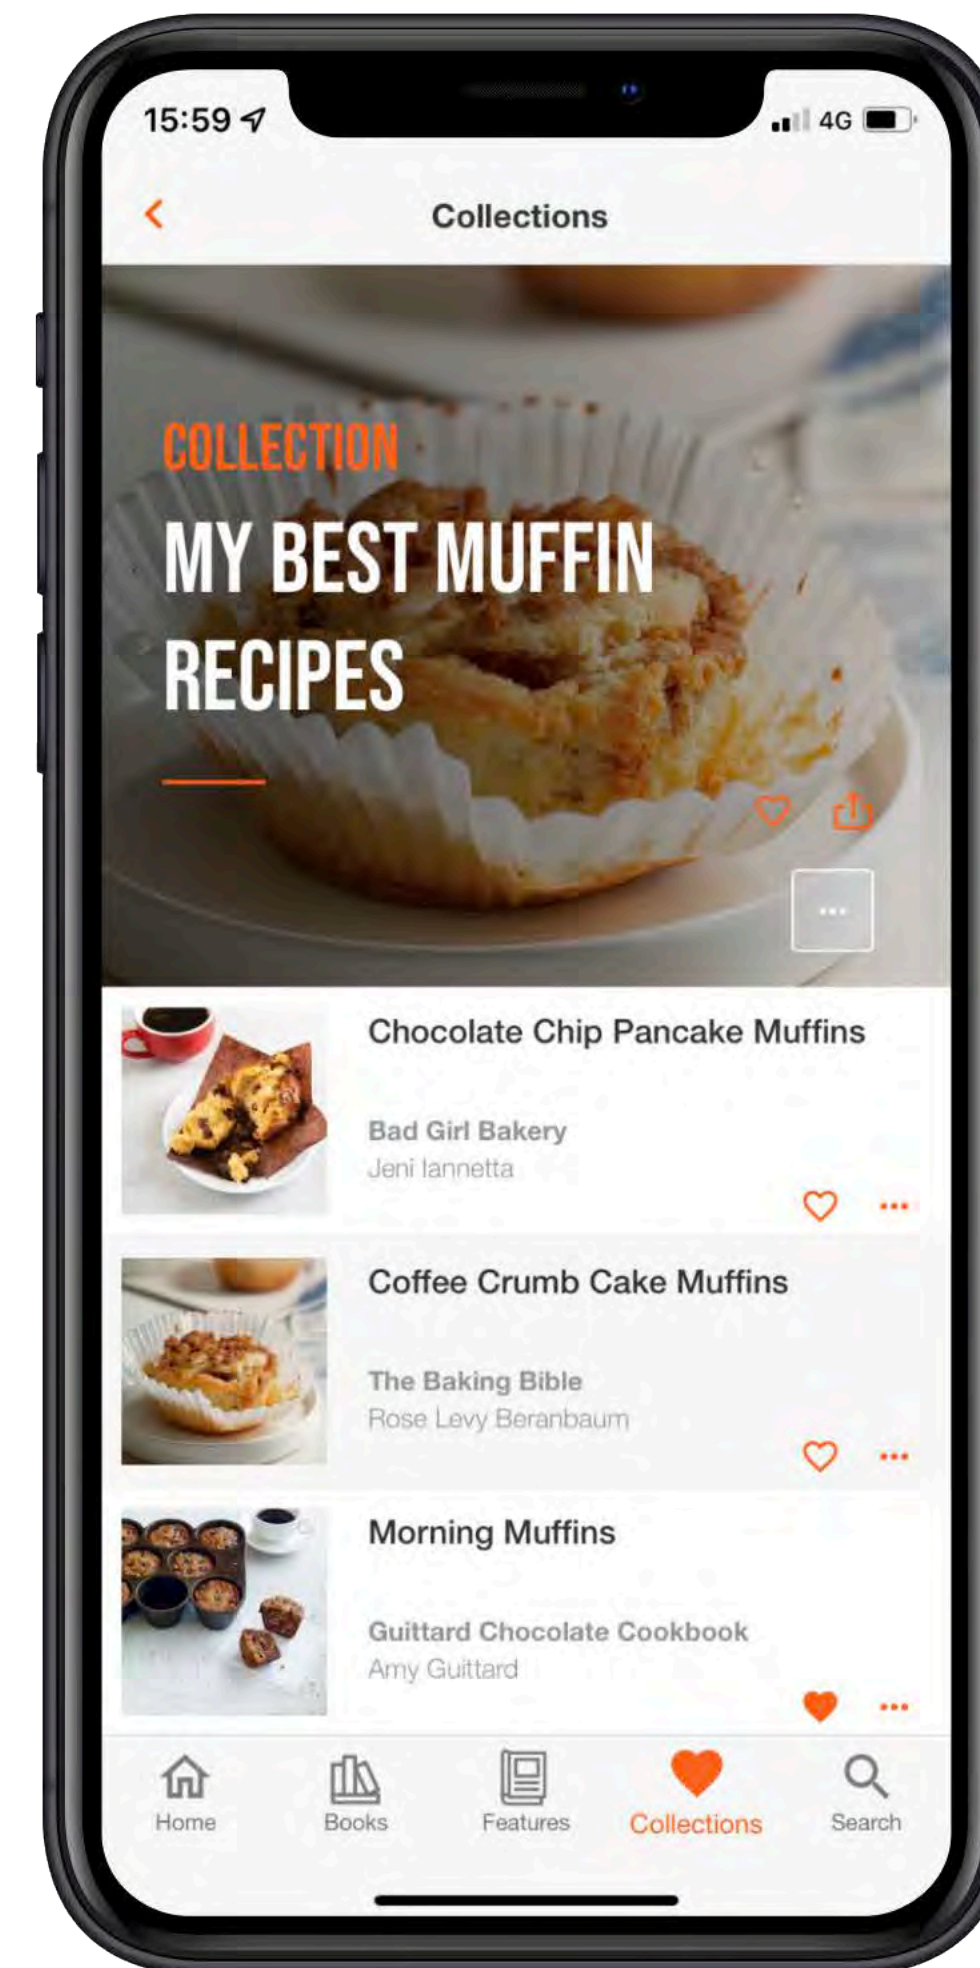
15:59

4G

Collections

COLLECTION

MY BEST MUFFIN RECIPES

...

Chocolate Chip Pancake Muffins

Bad Girl Bakery

Jeni Iannetta

...

Coffee Crumb Cake Muffins

The Baking Bible

Rose Levy Beranbaum

...

Morning Muffins

Guittard Chocolate Cookbook

Amy Guittard

...

Home

Books

Features

Collections

Search